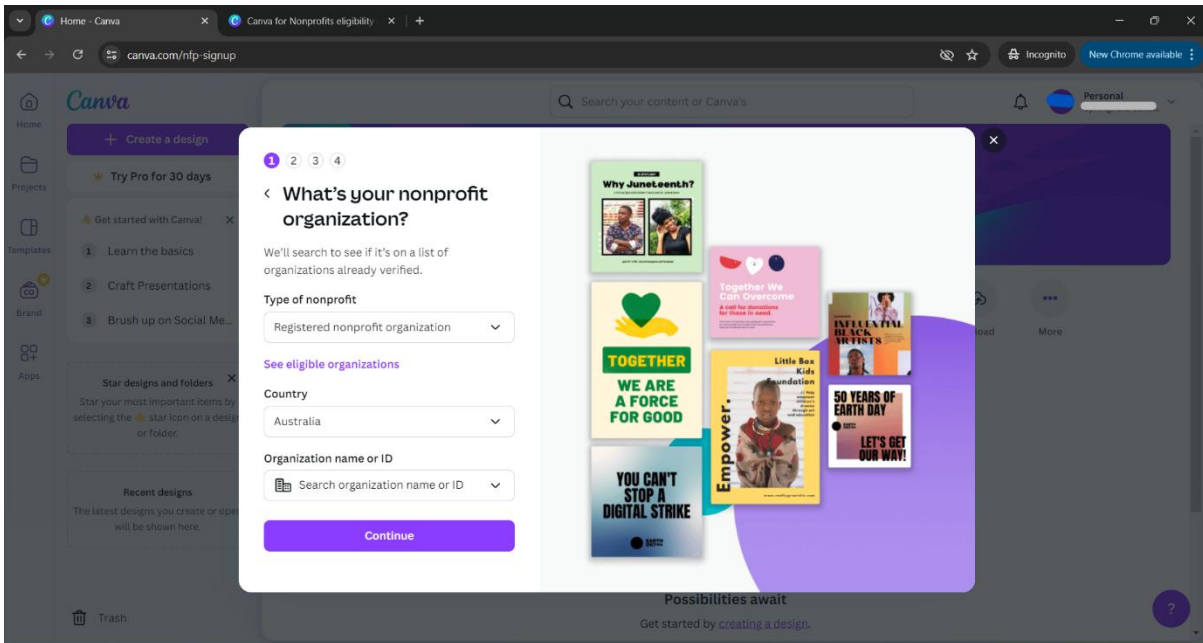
Home - Canva
Canva for Nonprofits eligibility
canva.com/nfp-signup
Incognito
New Chrome available

Home
Projects
Templates
Brand
Apps

Canva
+ Create a design
Try Pro for 30 days
Get started with Canva!
1 Learn the basics
2 Craft Presentations
3 Brush up on Social Me...

Star designs and folders
Star your most important items by selecting the star icon on a design or folder.

Recent designs
The latest designs you create or open will be shown here.

Trash

Search your content or Canva's
Personal

1 2 3 4
‹ What's your nonprofit organization?
We'll search to see if it's on a list of organizations already verified.
Type of nonprofit
Registered nonprofit organization
See eligible organizations
Country
Australia
Organization name or ID
Search organization name or ID
Continue

Why Juneteenth?
Together We Can Overcome
A call for donations for those in need
INFLUENTIAL BLACK ARTISTS
TOGETHER
WE ARE A FORCE FOR GOOD
Little Box Kids Foundation
Empower.
50 YEARS OF EARTH DAY
LET'S GET OUR WAY!
YOU CAN'T STOP A DIGITAL STRIKE

load
More
Possibilities await
Get started by creating a design.
?